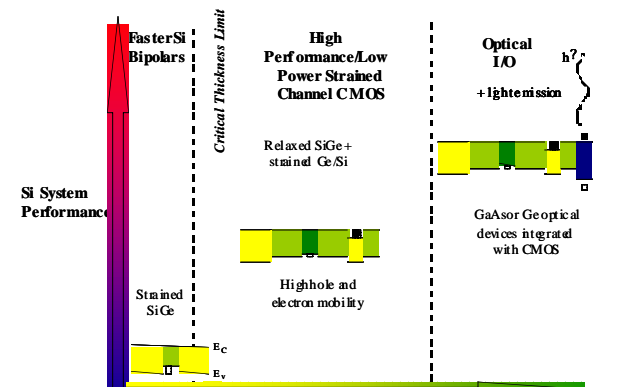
Faster Si Bipolars

Critical Thickness Limit

High Performance/Low Power Strained Channel CMOS

Optical I/O

h?

+ light emission

Relaxed SiGe + strained Ge/Si

Si System Performance

GaAs or Ge optical devices integrated with CMOS

High hole and electron mobility

Strained SiGe

$E_C$

$E_V$